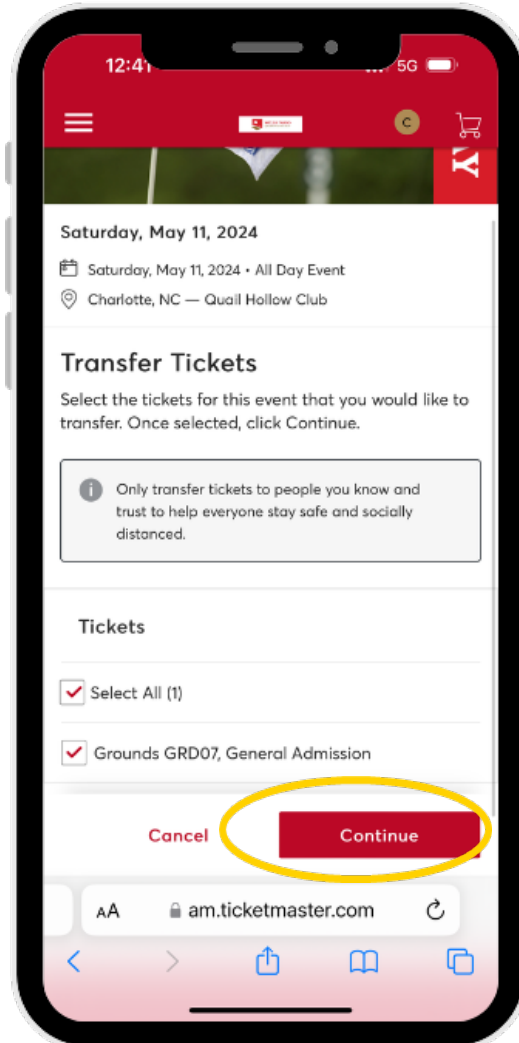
12:41 5G

C

Saturday, May 11, 2024

Saturday, May 11, 2024 • All Day Event

Charlotte, NC — Quail Hollow Club

Transfer Tickets

Select the tickets for this event that you would like to transfer. Once selected, click Continue.

Only transfer tickets to people you know and trust to help everyone stay safe and socially distanced.

Tickets

Select All (1)

Grounds GRD07, General Admission

Cancel

Continue

AA am.ticketmaster.com